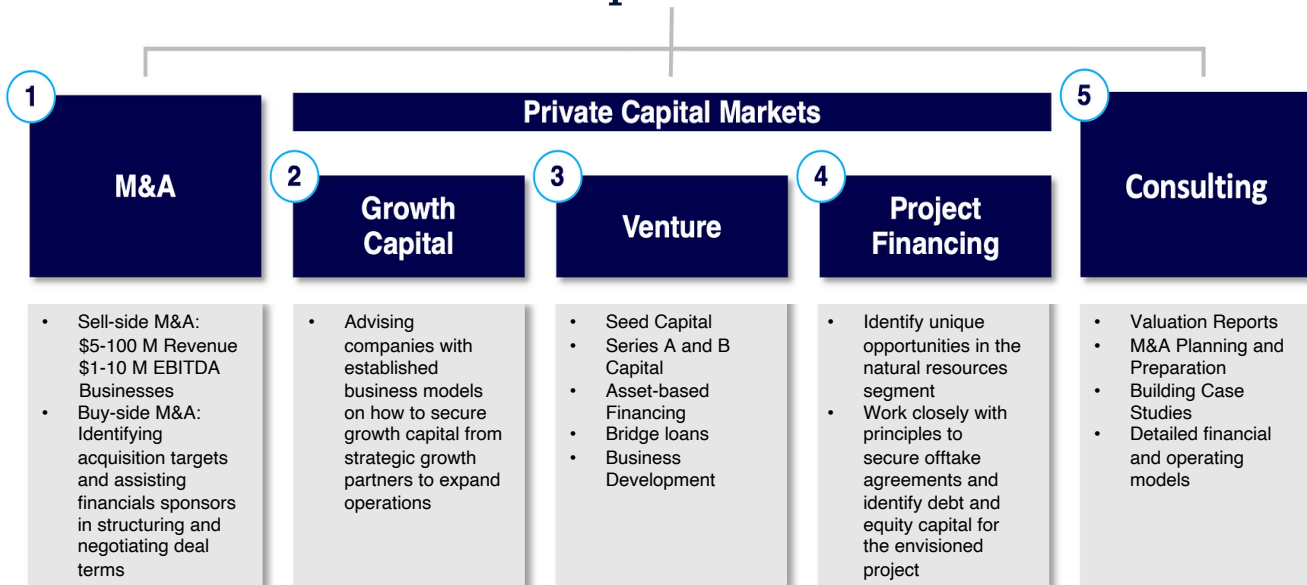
1

M&A

Private Capital Markets

2

Growth Capital

3

Venture

4

Project Financing

5

Consulting

- Sell-side M&A: \$5-100 M Revenue \$1-10 M EBITDA Businesses
- Buy-side M&A: Identifying acquisition targets and assisting financials sponsors in structuring and negotiating deal terms

- Advising companies with established business models on how to secure growth capital from strategic growth partners to expand operations

- Seed Capital
- Series A and B Capital
- Asset-based Financing
- Bridge loans
- Business Development

- Identify unique opportunities in the natural resources segment
- Work closely with principles to secure offtake agreements and identify debt and equity capital for the envisioned project

- Valuation Reports
- M&A Planning and Preparation
- Building Case Studies
- Detailed financial and operating models